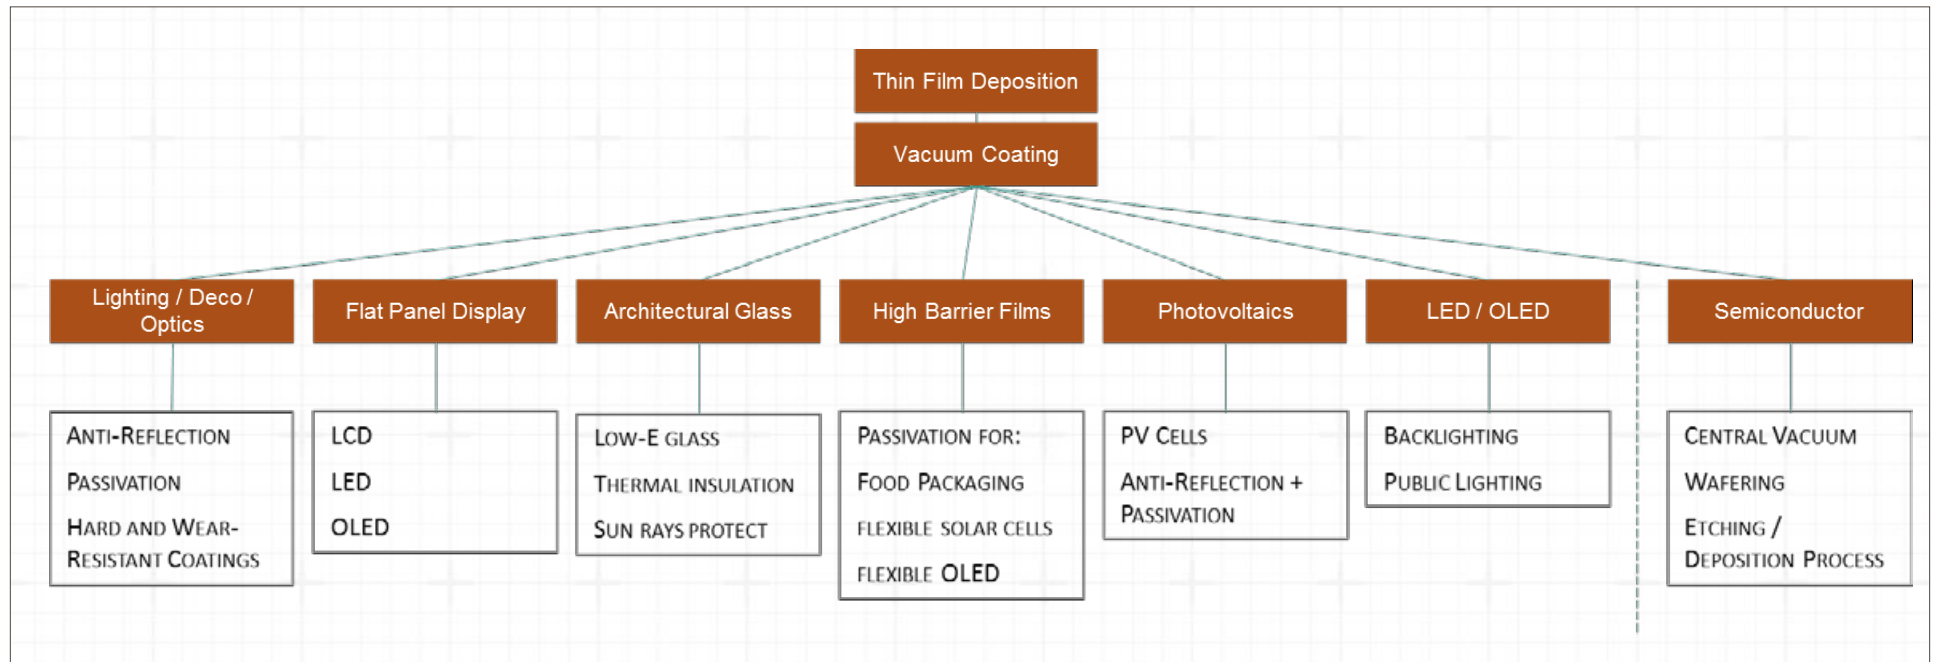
Thin Film Deposition

Vacuum Coating

Lighting / Deco / Optics

Anti-Reflection

Passivation

Hard and Wear-Resistant Coatings

Flat Panel Display

LCD

LED

OLED

Architectural Glass

Low-E glass

Thermal insulation

Sun rays protect

High Barrier Films

Passivation for:

Food Packaging

flexible solar cells

flexible OLED

Photovoltaics

PV Cells

Anti-Reflection + Passivation

LED / OLED

Backlighting

Public Lighting

Semiconductor

Central Vacuum

Wafering

Etching / Deposition Process